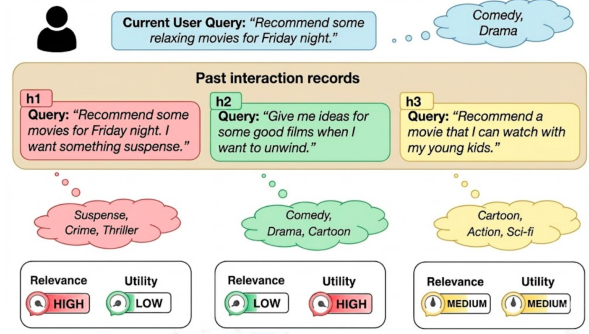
Current User Query: "Recommend some relaxing movies for Friday night."

Comedy, Drama

Past interaction records

h1
Query: "Recommend some movies for Friday night. I want something suspense."

h2
Query: "Give me ideas for some good films when I want to unwind."

h3
Query: "Recommend a movie that I can watch with my young kids."

Suspense, Crime, Thriller

Comedy, Drama, Cartoon

Cartoon, Action, Sci-fi

Relevance HIGH
Utility LOW

Relevance LOW
Utility HIGH

Relevance MEDIUM
Utility MEDIUM